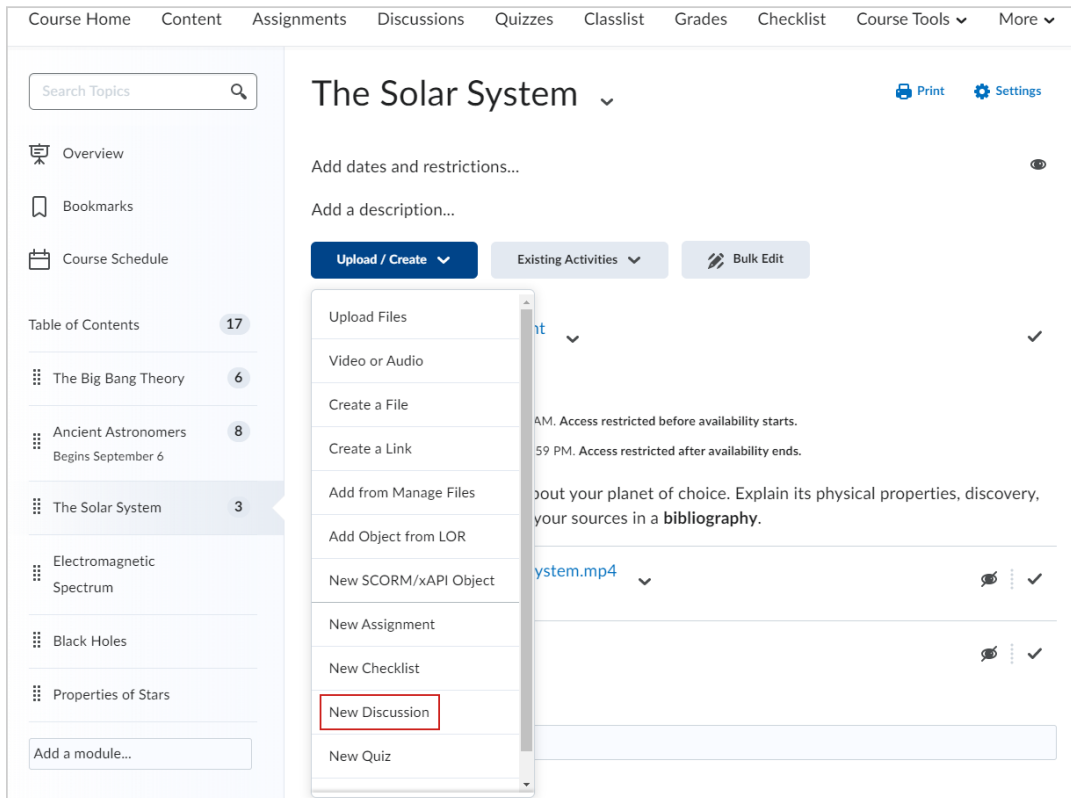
Course Home Content Assignments Discussions Quizzes Classlist Grades Checklist Course Tools More

Search Topics

Overview

Bookmarks

Course Schedule

Table of Contents 17

The Big Bang Theory 6

Ancient Astronomers 8
Begins September 6

The Solar System 3

Electromagnetic Spectrum

Black Holes

Properties of Stars

Add a module...

The Solar System

Print Settings

Add dates and restrictions...

Add a description...

Upload / Create

Existing Activities

Bulk Edit

Upload Files
Video or Audio
Create a File
Create a Link
Add from Manage Files
Add Object from LOR
New SCORM/xAPI Object
New Assignment
New Checklist
New Discussion
New Quiz

nt

AM. **Access restricted before availability starts.**

59 PM. **Access restricted after availability ends.**

bout your planet of choice. Explain its physical properties, discovery, your sources in a **bibliography**.

ystem.mp4